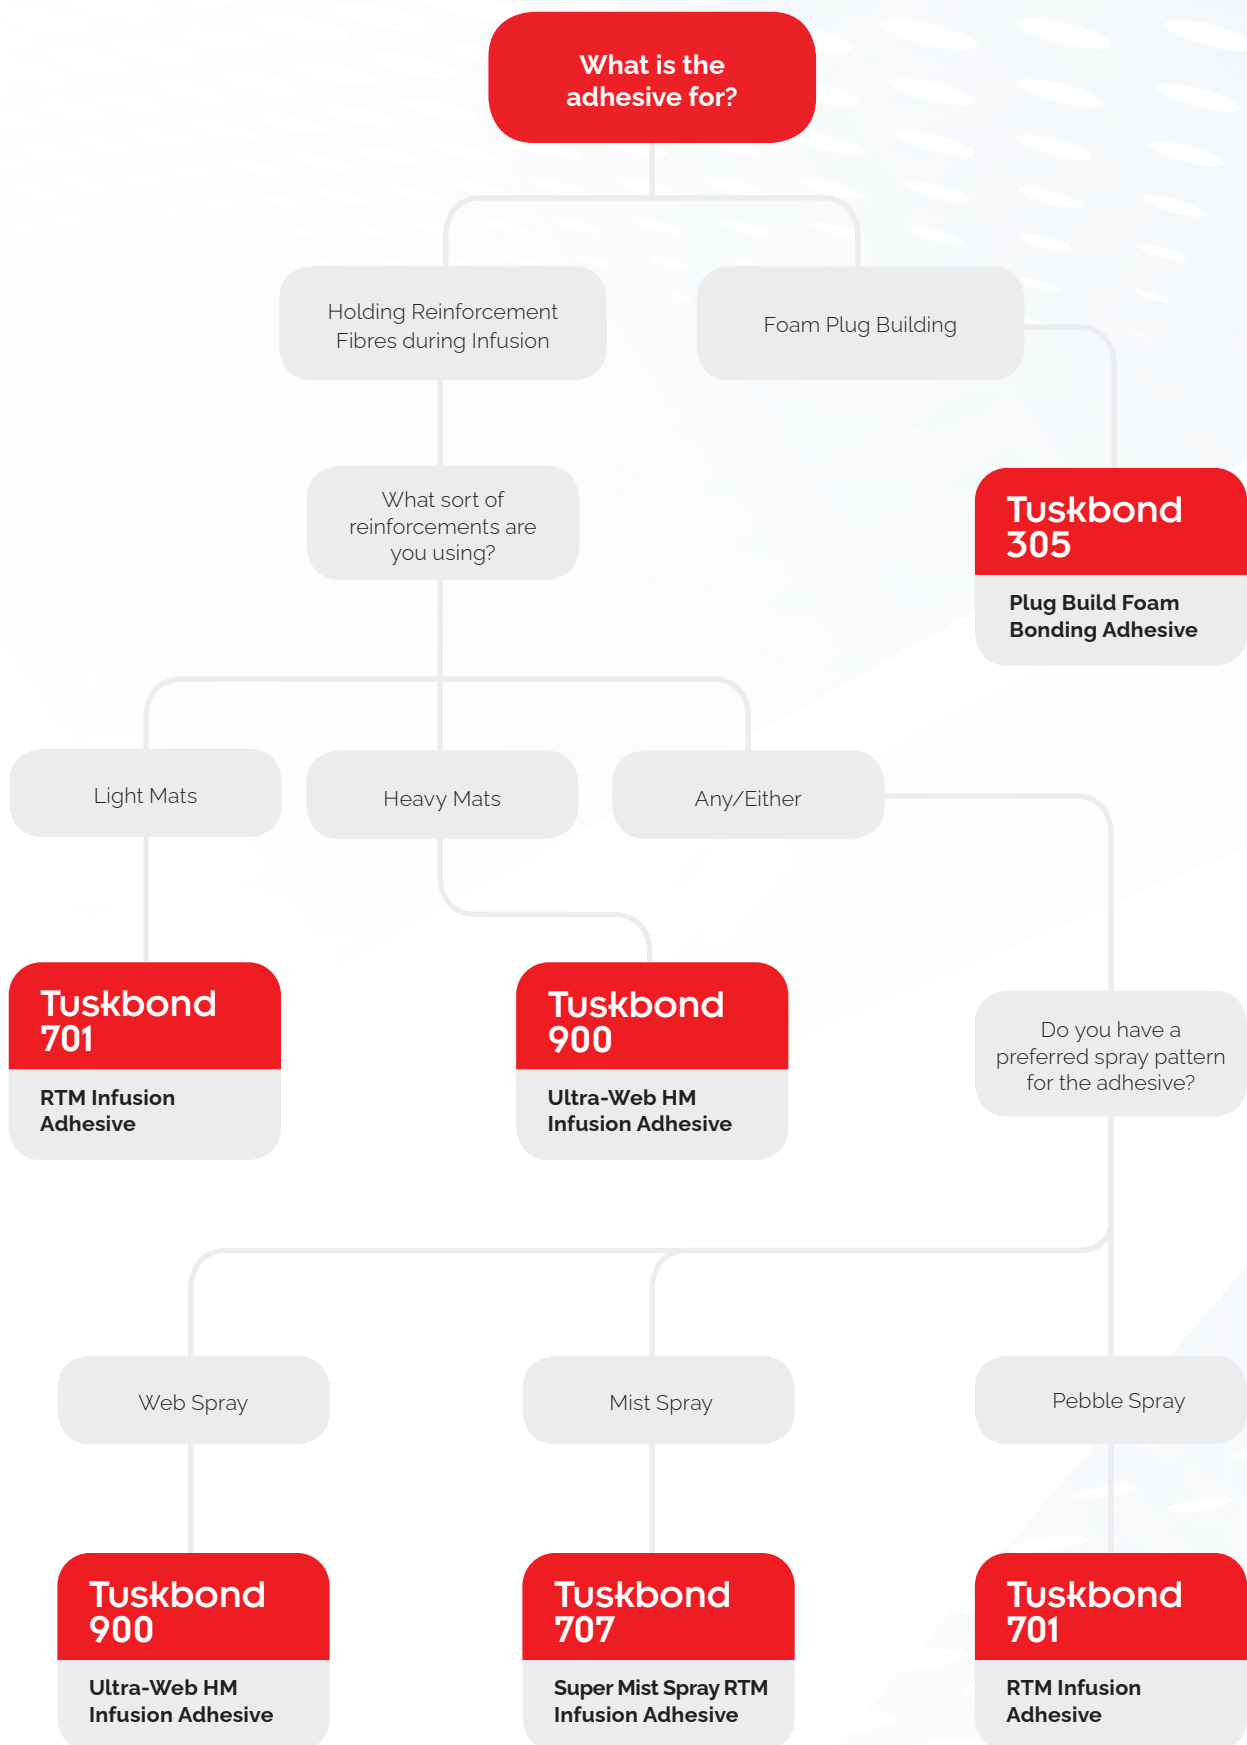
What is the adhesive for?

Holding Reinforcement Fibres during Infusion

Foam Plug Building

What sort of reinforcements are you using?

Tuskbond 305

Plug Build Foam Bonding Adhesive

Light Mats

Heavy Mats

Any/Either

Tuskbond 701

RTM Infusion Adhesive

Tuskbond 900

Ultra-Web HM Infusion Adhesive

Do you have a preferred spray pattern for the adhesive?

Web Spray

Mist Spray

Pebble Spray

Tuskbond 900

Ultra-Web HM Infusion Adhesive

Tuskbond 707

Super Mist Spray RTM Infusion Adhesive

Tuskbond 701

RTM Infusion Adhesive